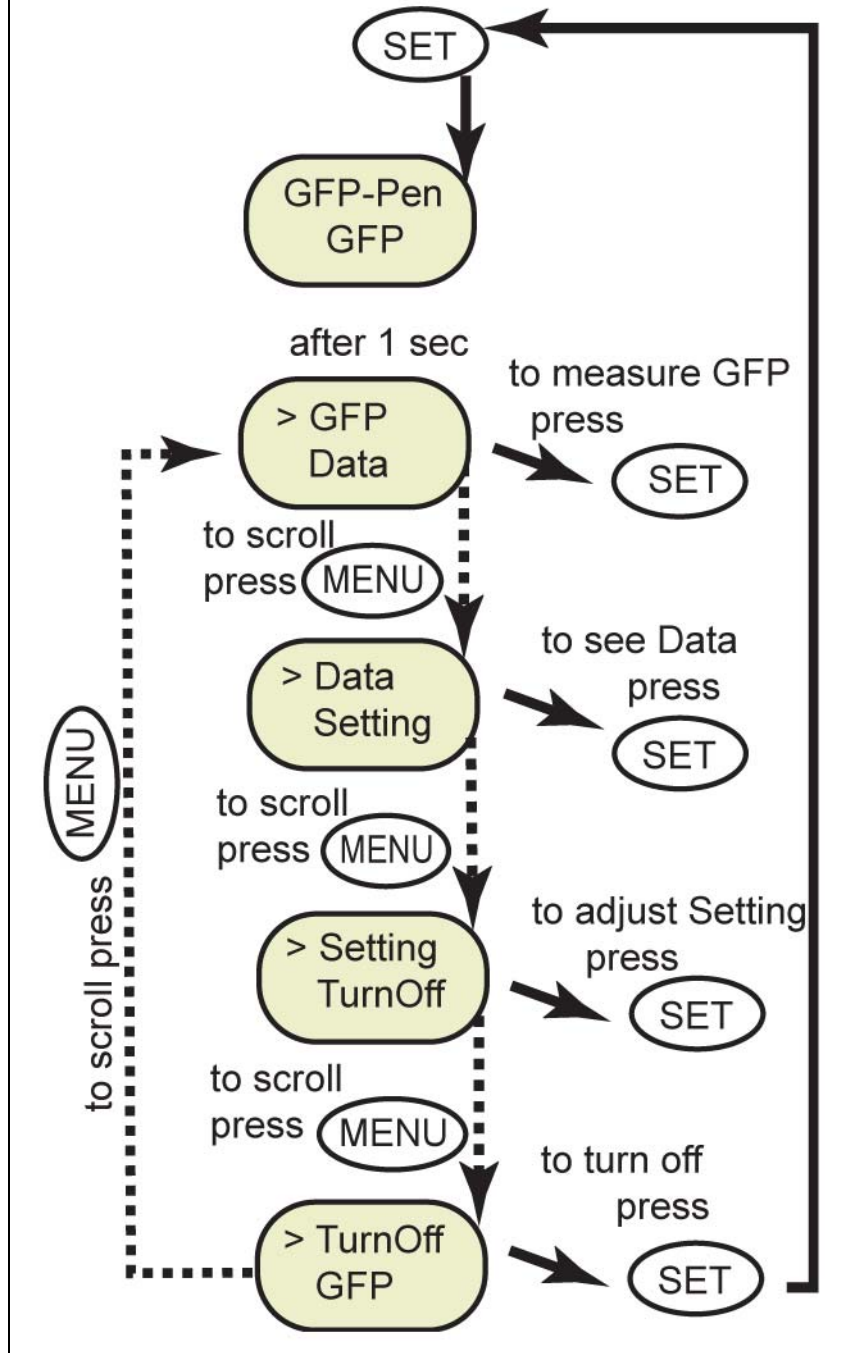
SET

GFP-Pen
GFP

after 1 sec

> GFP
Data

to measure GFP press SET

to scroll press MENU

> Data
Setting

to see Data press SET

to scroll press MENU

> Setting
TurnOff

to adjust Setting press SET

to scroll press MENU

> TurnOff
GFP

to turn off press SET

to scroll press MENU